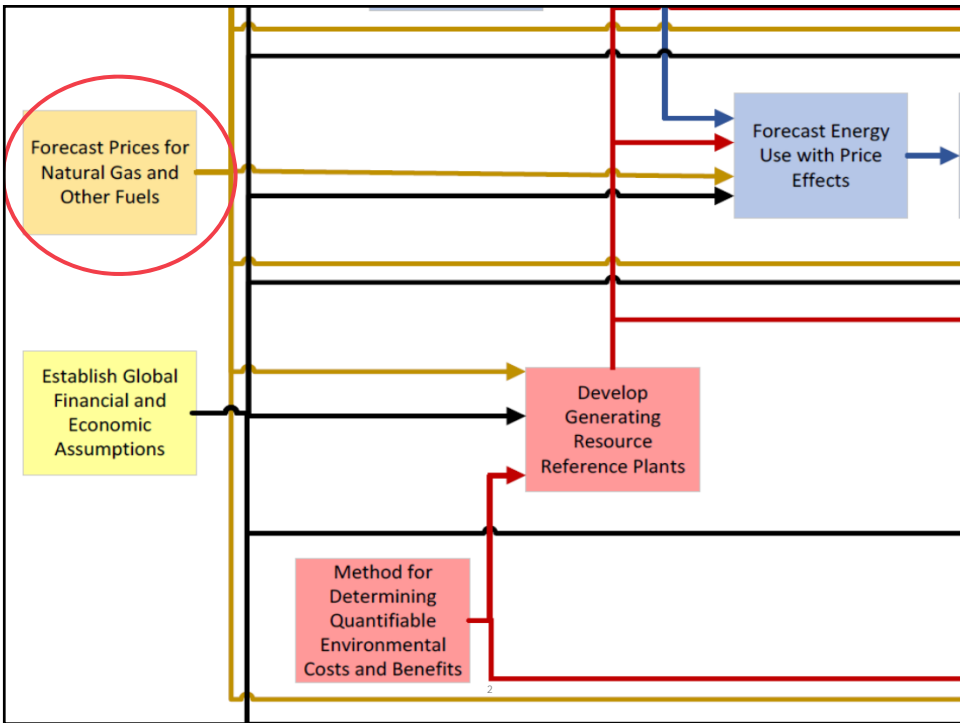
Forecast Prices for Natural Gas and Other Fuels

Forecast Energy Use with Price Effects

Establish Global Financial and Economic Assumptions

Develop Generating Resource Reference Plants

Method for Determining Quantifiable Environmental Costs and Benefits

2